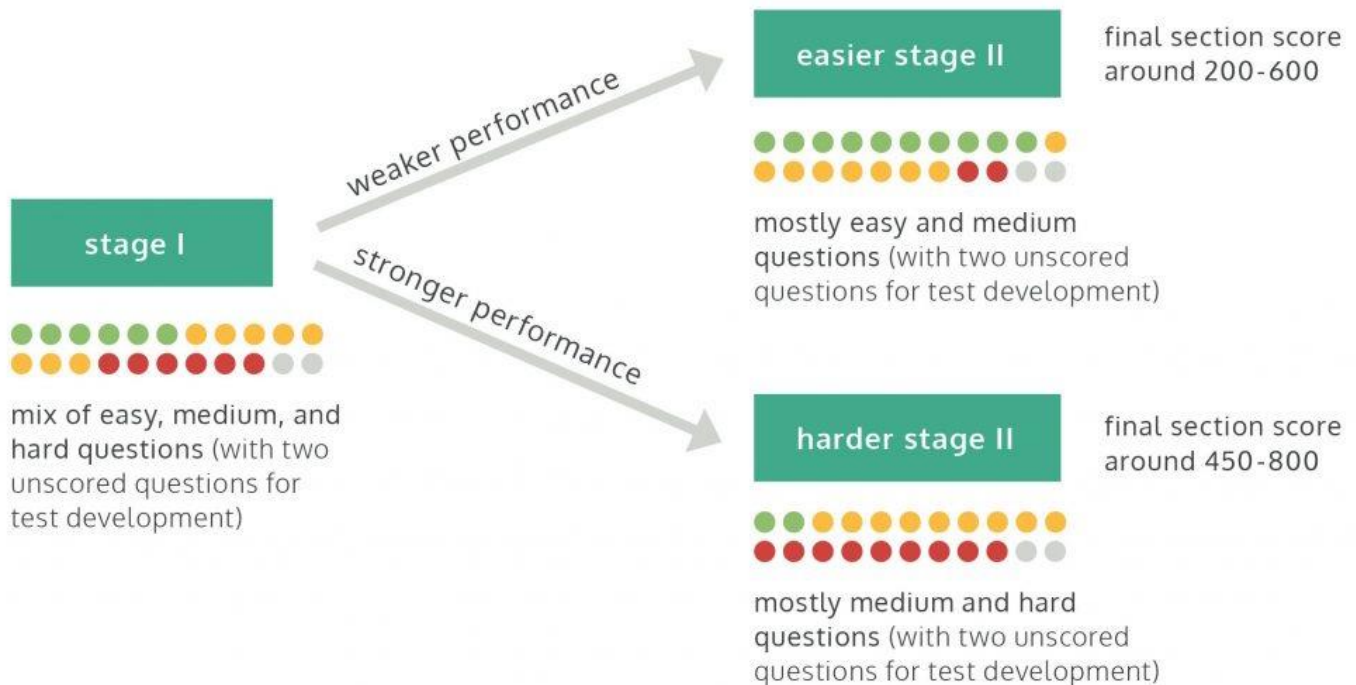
stage I

mix of easy, medium, and hard questions (with two unscored questions for test development)

weaker performance

stronger performance

easier stage II

final section score around 200-600

mostly easy and medium questions (with two unscored questions for test development)

harder stage II

final section score around 450-800

mostly medium and hard questions (with two unscored questions for test development)